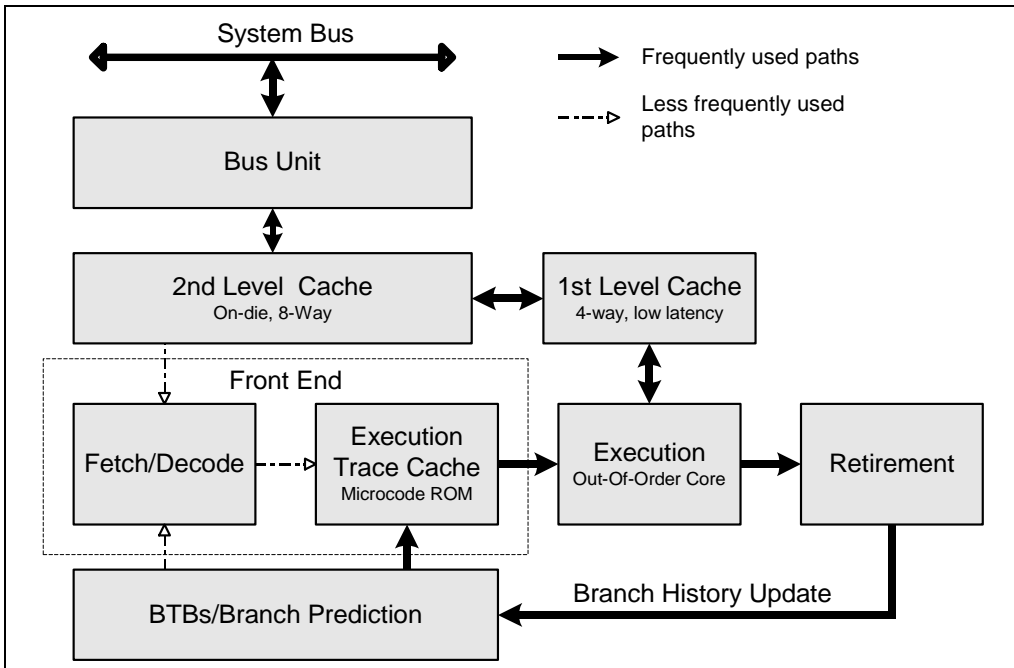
System Bus

Frequently used paths

Less frequently used paths

Bus Unit

2nd Level Cache
On-die, 8-Way

1st Level Cache
4-way, low latency

Front End

Fetch/Decode

Execution Trace Cache
Microcode ROM

Execution
Out-Of-Order Core

Retirement

Branch History Update

BTBs/Branch Prediction